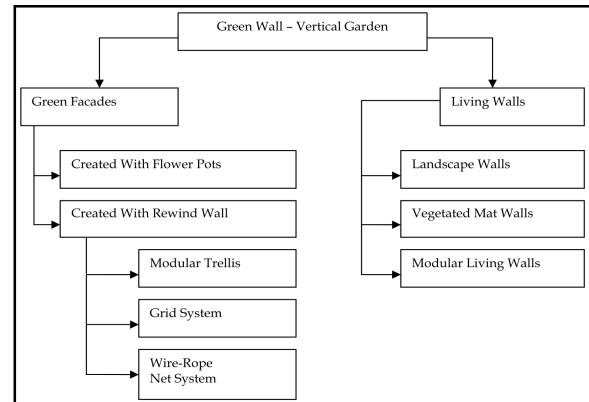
Green Wall – Vertical Garden

Green Facades

Created With Flower Pots

Created With Rewind Wall

Modular Trellis

Grid System

Wire-Rope Net System

Living Walls

Landscape Walls

Vegetated Mat Walls

Modular Living Walls